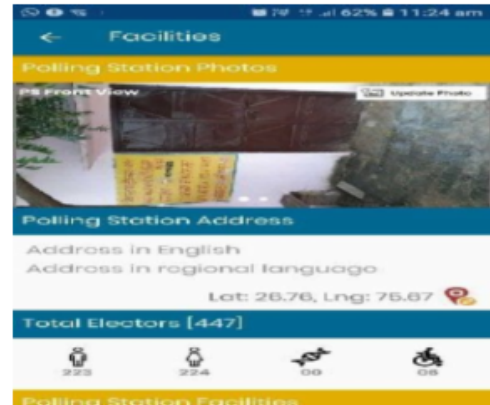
62% 11:24 am

Facilities

Polling Station Photos

PS Front View

Update Photo

Polling Station Address

Address in English
Address in regional language

Lat: 26.76, Lng: 75.87

Total Electors [447]

223
224
00
06

Polling Station Facilities